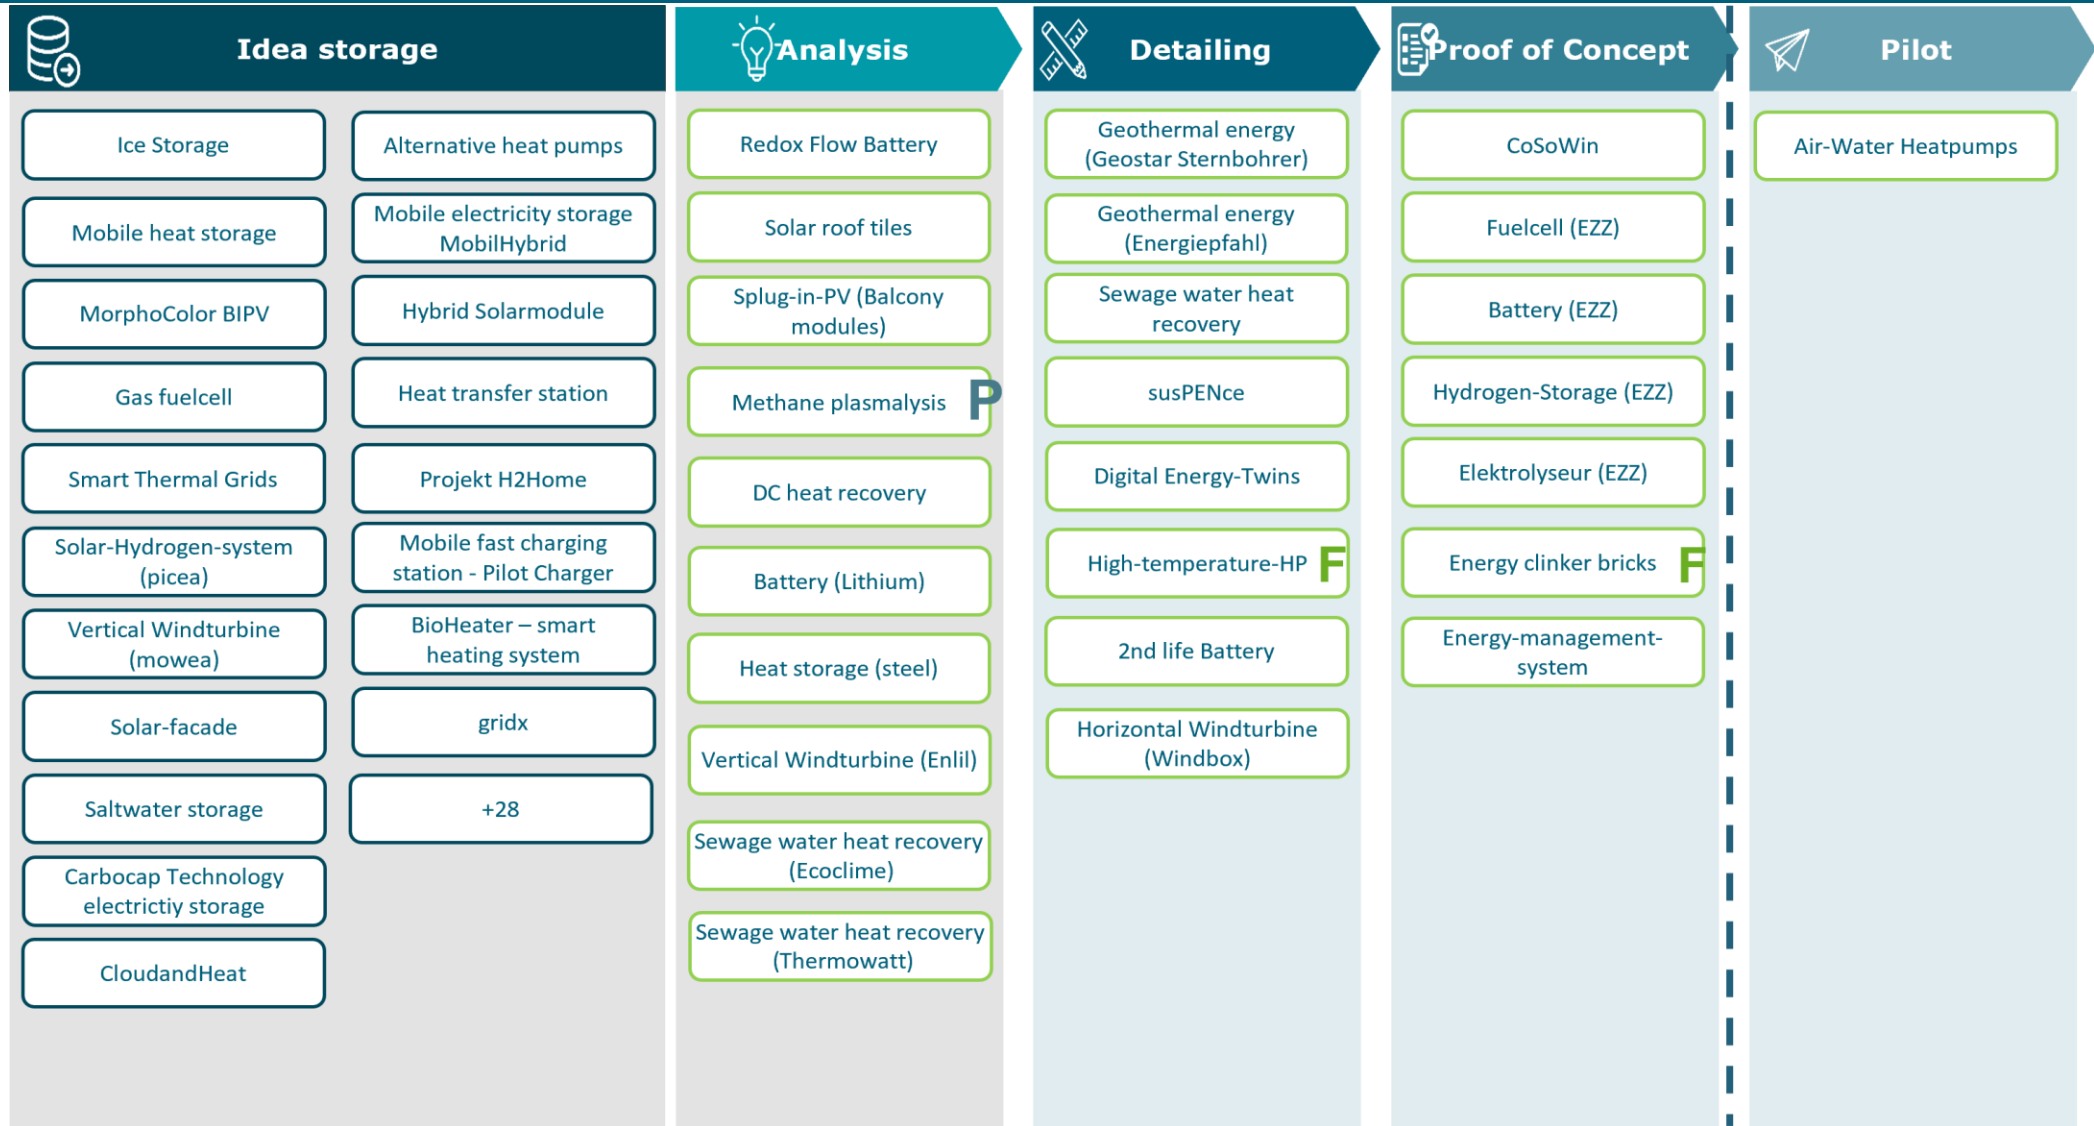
Idea storage

Ice Storage

Mobile heat storage

MorphoColor BIPV

Gas fuelcell

Smart Thermal Grids

Solar-Hydrogen-system (picea)

Vertical Windturbine (mowea)

Solar-facade

Saltwater storage

Carbocap Technology electrictiy storage

CloudandHeat

Alternative heat pumps

Mobile electricity storage MobilHybrid

Hybrid Solarmodule

Heat transfer station

Projekt H2Home

Mobile fast charging station - Pilot Charger

BioHeater – smart heating system

gridx

+28

Analysis

Redox Flow Battery

Solar roof tiles

Splug-in-PV (Balcony modules)

Methane plasmalysis P

DC heat recovery

Battery (Lithium)

Heat storage (steel)

Vertical Windturbine (Enlil)

Sewage water heat recovery (Ecoclime)

Sewage water heat recovery (Thermowatt)

Detailing

Geothermal energy (Geostar Sternbohrer)

Geothermal energy (Energiepfahl)

Sewage water heat recovery

susPENce

Digital Energy-Twins

High-temperature-HP F

2nd life Battery

Horizontal Windturbine (Windbox)

Proof of Concept

CoSoWin

Fuelcell (EZZ)

Battery (EZZ)

Hydrogen-Storage (EZZ)

Elektrolyseur (EZZ)

Energy clinker bricks F

Energy-management-system

Pilot

Air-Water Heatpumps